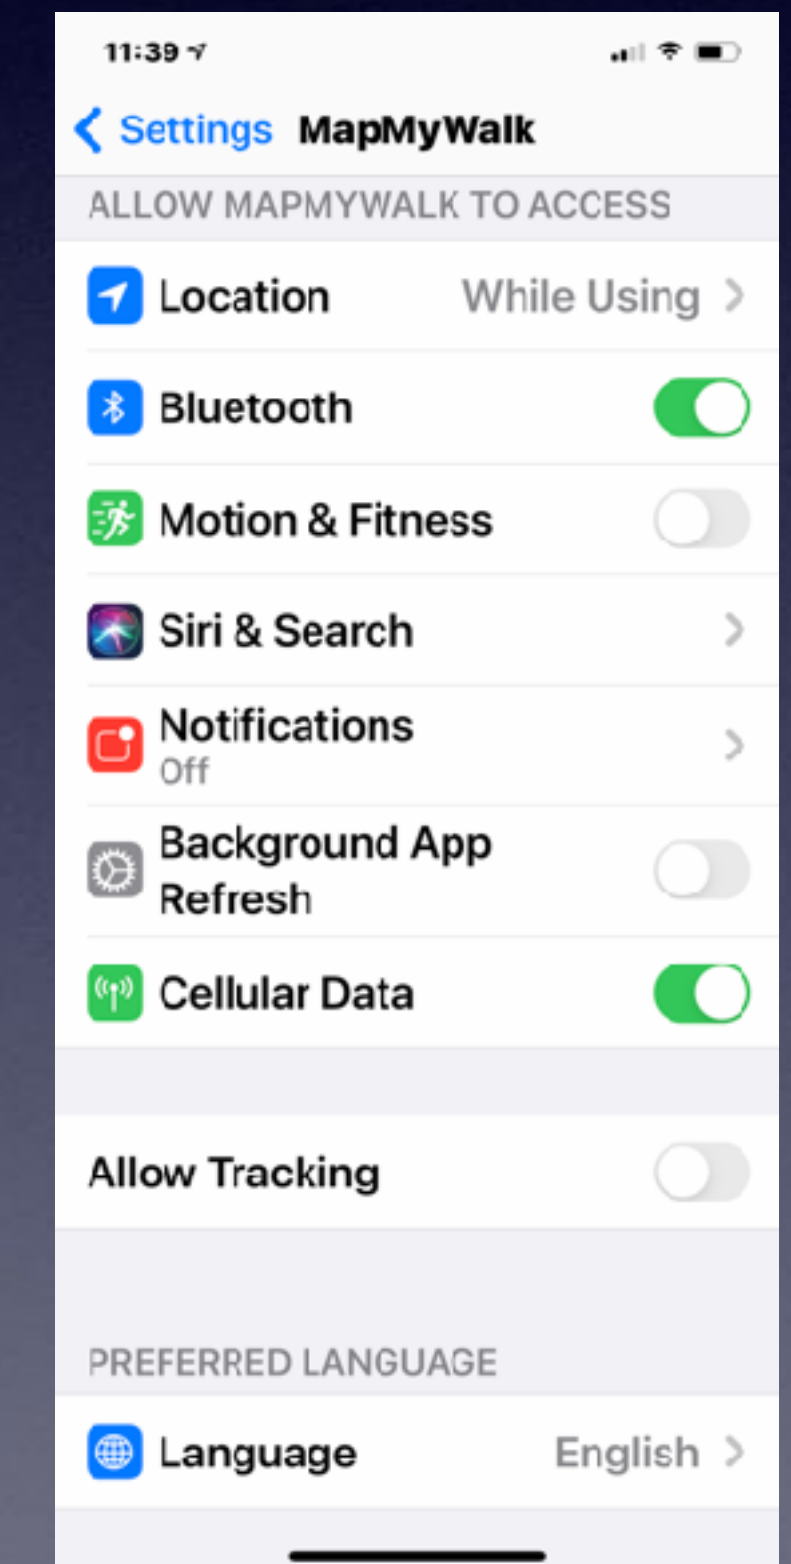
11:39

Settings MapMyWalk

ALLOW MAPMYWALK TO ACCESS

Location While Using

Bluetooth

Motion & Fitness

Siri & Search

Notifications
Off

Background App Refresh

Cellular Data

Allow Tracking

PREFERRED LANGUAGE

Language English